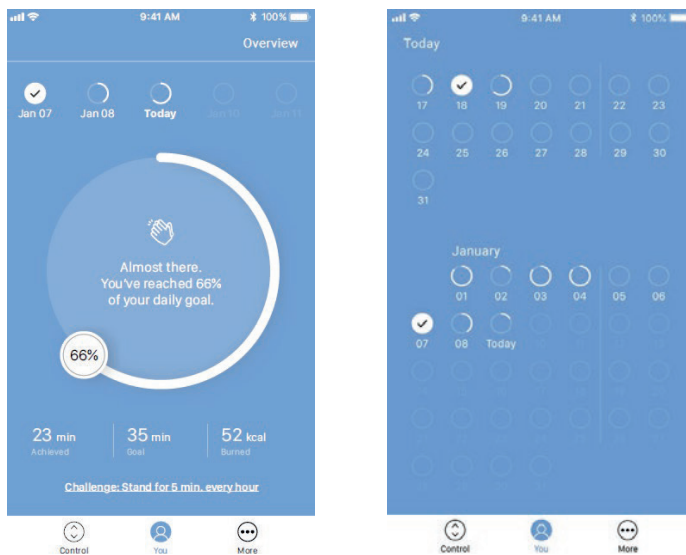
9:41 AM 100%

Overview

Jan 07 Jan 08 Today Jan 10 Jan 11

Almost there. You've reached 66% of your daily goal.

66%

23 min Achieved

35 min Goal

52 kcal Burned

Challenge: Stand for 5 min. every hour

Control You More

9:41 AM 100%

Today

17 18 19 20 21 22 23

24 25 26 27 28 29 30

31

January

01 02 03 04 05 06

07 08 Today

Control You More